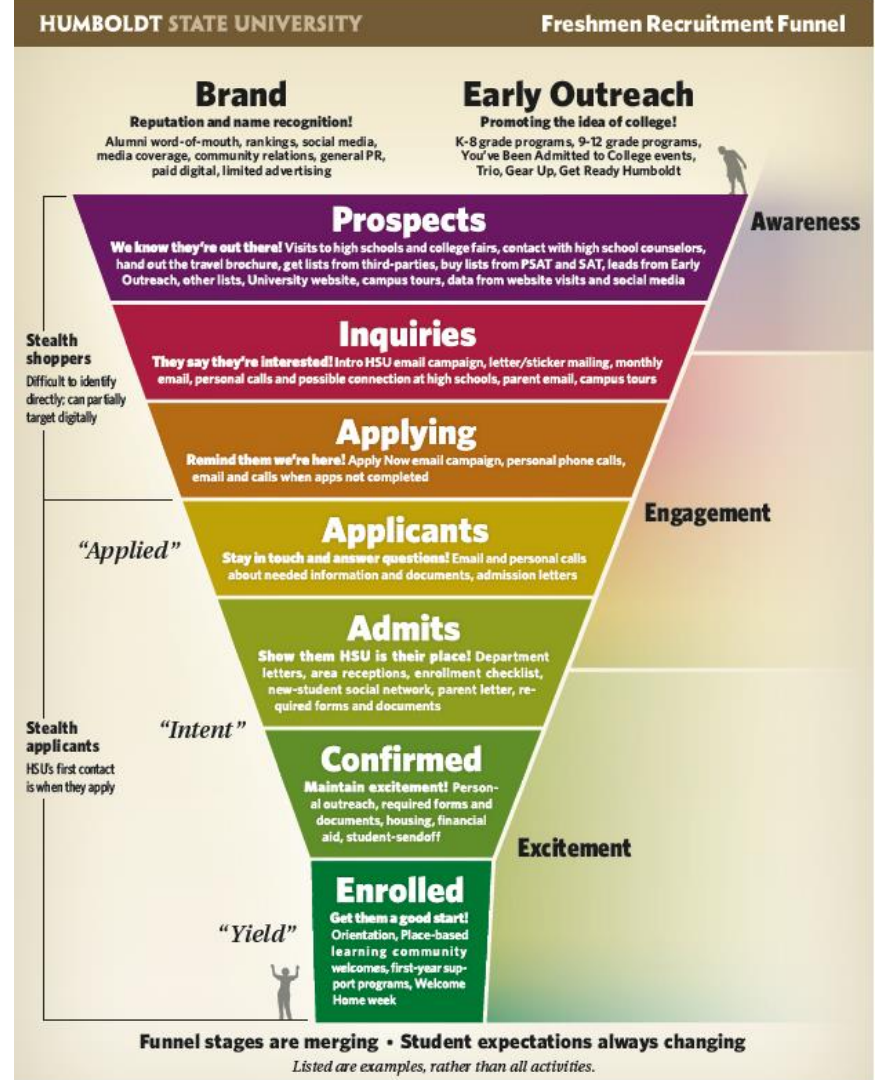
HUMBOLDT STATE UNIVERSITY

Freshmen Recruitment Funnel

Brand

Reputation and name recognition!

Alumni word-of-mouth, rankings, social media, media coverage, community relations, general PR, paid digital, limited advertising

Early Outreach

Promoting the idea of college!

K-8 grade programs, 9-12 grade programs, You've Been Admitted to College events, Trio, Gear Up, Get Ready Humboldt

Prospects

We know they're out there! Visits to high schools and college fairs, contact with high school counselors, hand out the travel brochure, get lists from third-parties, buy lists from PSAT and SAT, leads from Early Outreach, other lists, University website, campus tours, data from website visits and social media

Awareness

Stealth shoppers

Difficult to identify directly; can partially target digitally

Inquiries

They say they're interested! Intro HSU email campaign, letter/sticker mailing, monthly email, personal calls and possible connection at high schools, parent email, campus tours

Applying

Remind them we're here! Apply Now email campaign, personal phone calls, email and calls when apps not completed

"Applied"

Applicants

Stay in touch and answer questions! Email and personal calls about needed information and documents, admission letters

Engagement

Admits

Show them HSU is their place! Department letters, area receptions, enrollment checklist, new-student social network, parent letter, required forms and documents

Stealth applicants

HSU's first contact is when they apply

"Intent"

Confirmed

Maintain excitement! Personal outreach, required forms and documents, housing, financial aid, student-sendoff

Excitement

Enrolled

Get them a good start! Orientation, Place-based learning community welcomes, first-year support programs, Welcome Home week

"Yield"

Funnel stages are merging • Student expectations always changing

Listed are examples, rather than all activities.